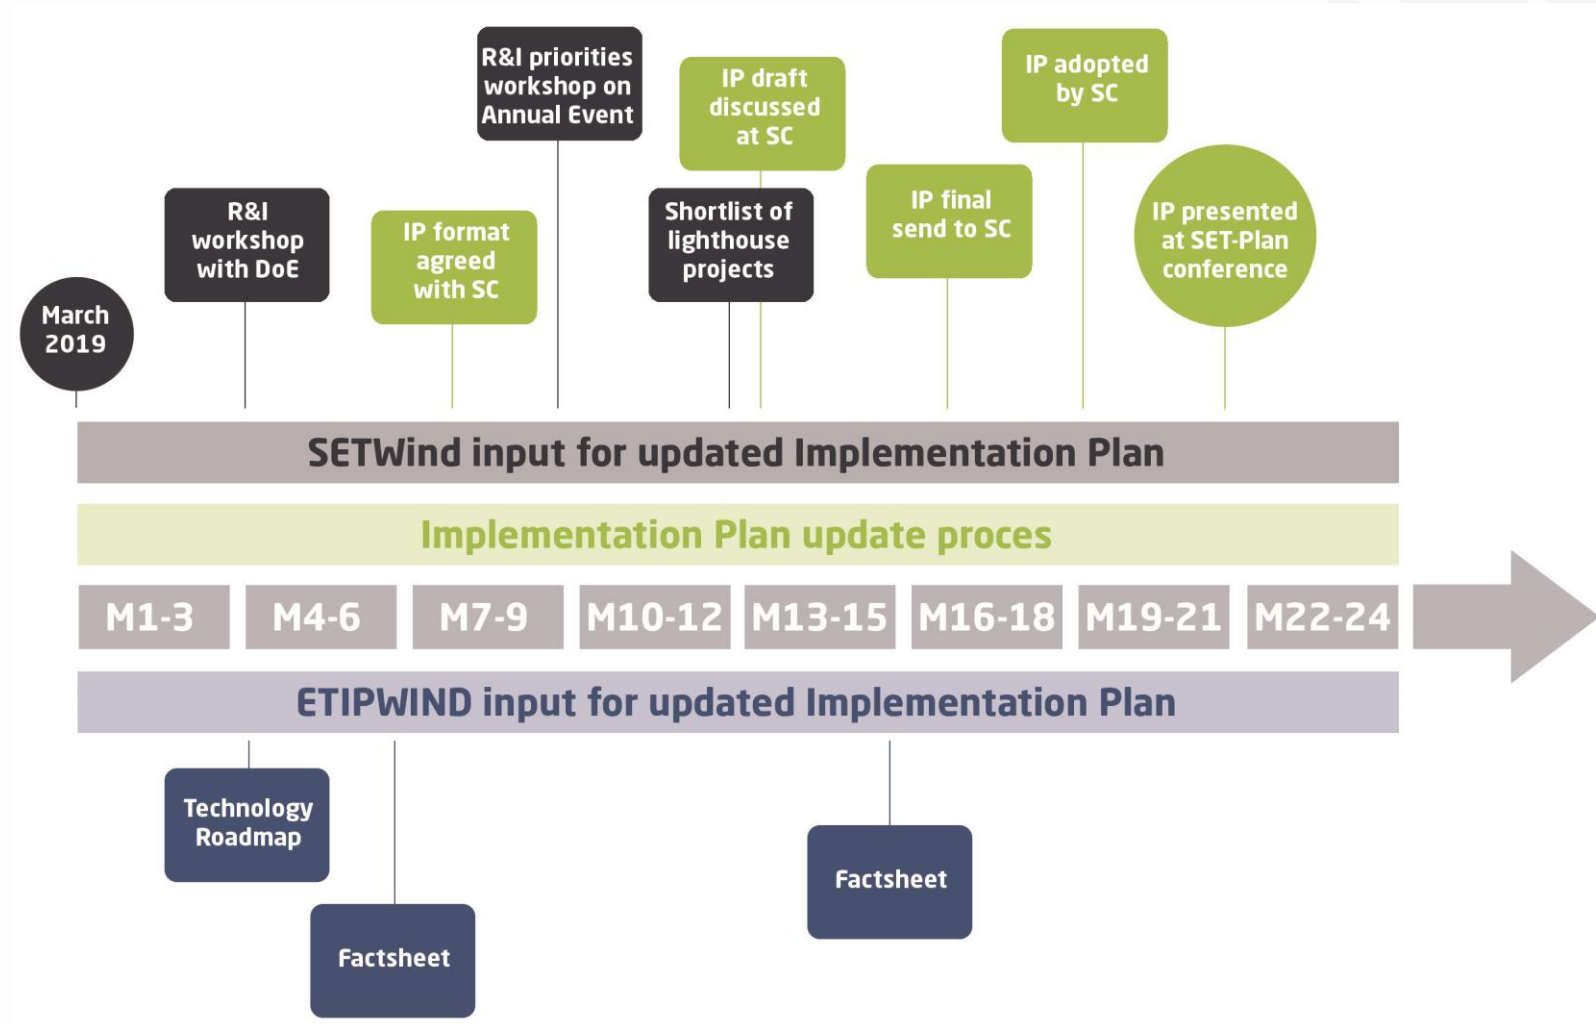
March 2019

R&I workshop with DoE

IP format agreed with SC

R&I priorities workshop on Annual Event

Shortlist of lighthouse projects

IP draft discussed at SC

IP final send to SC

IP adopted by SC

IP presented at SET-Plan conference

SETWind input for updated Implementation Plan

Implementation Plan update proces

| M1-3 | M4-6 | M7-9 | M10-12 | M13-15 | M16-18 | M19-21 | M22-24 |
|---|---|---|---|---|---|---|---|

ETIPWIND input for updated Implementation Plan

Technology Roadmap

Factsheet

Factsheet